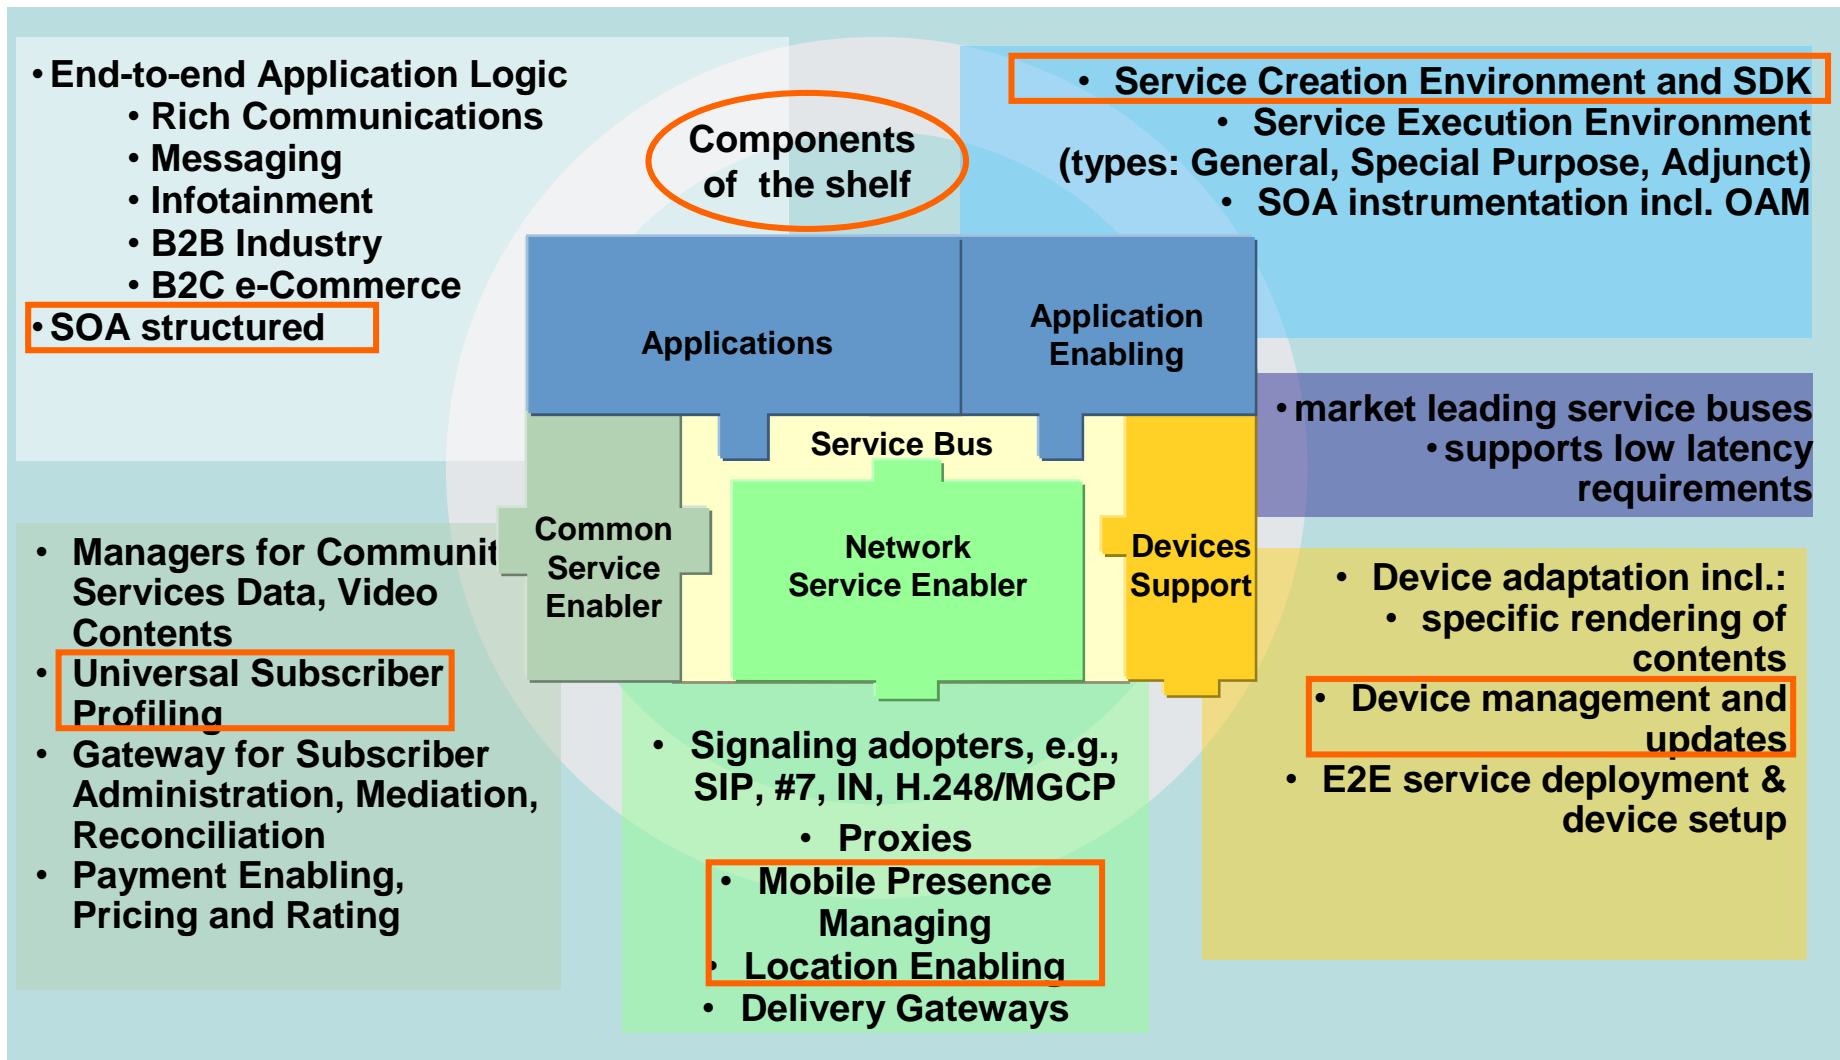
• End-to-end Application Logic
• Rich Communications
• Messaging
• Infotainment
• B2B Industry
• B2C e-Commerce
• SOA structured

Components of the shelf

• Service Creation Environment and SDK
• Service Execution Environment (types: General, Special Purpose, Adjunct)
• SOA instrumentation incl. OAM

Applications

Application Enabling

Service Bus

Common Service Enabler

Network Service Enabler

Devices Support

• market leading service buses
• supports low latency requirements

• Managers for Communit Services Data, Video Contents
• Universal Subscriber Profiling
• Gateway for Subscriber Administration, Mediation, Reconciliation
• Payment Enabling, Pricing and Rating

• Signaling adopters, e.g., SIP, #7, IN, H.248/MGCP
• Proxies
• Mobile Presence Managing
• Location Enabling
• Delivery Gateways

• Device adaptation incl.:
• specific rendering of contents
• Device management and updates
• E2E service deployment & device setup